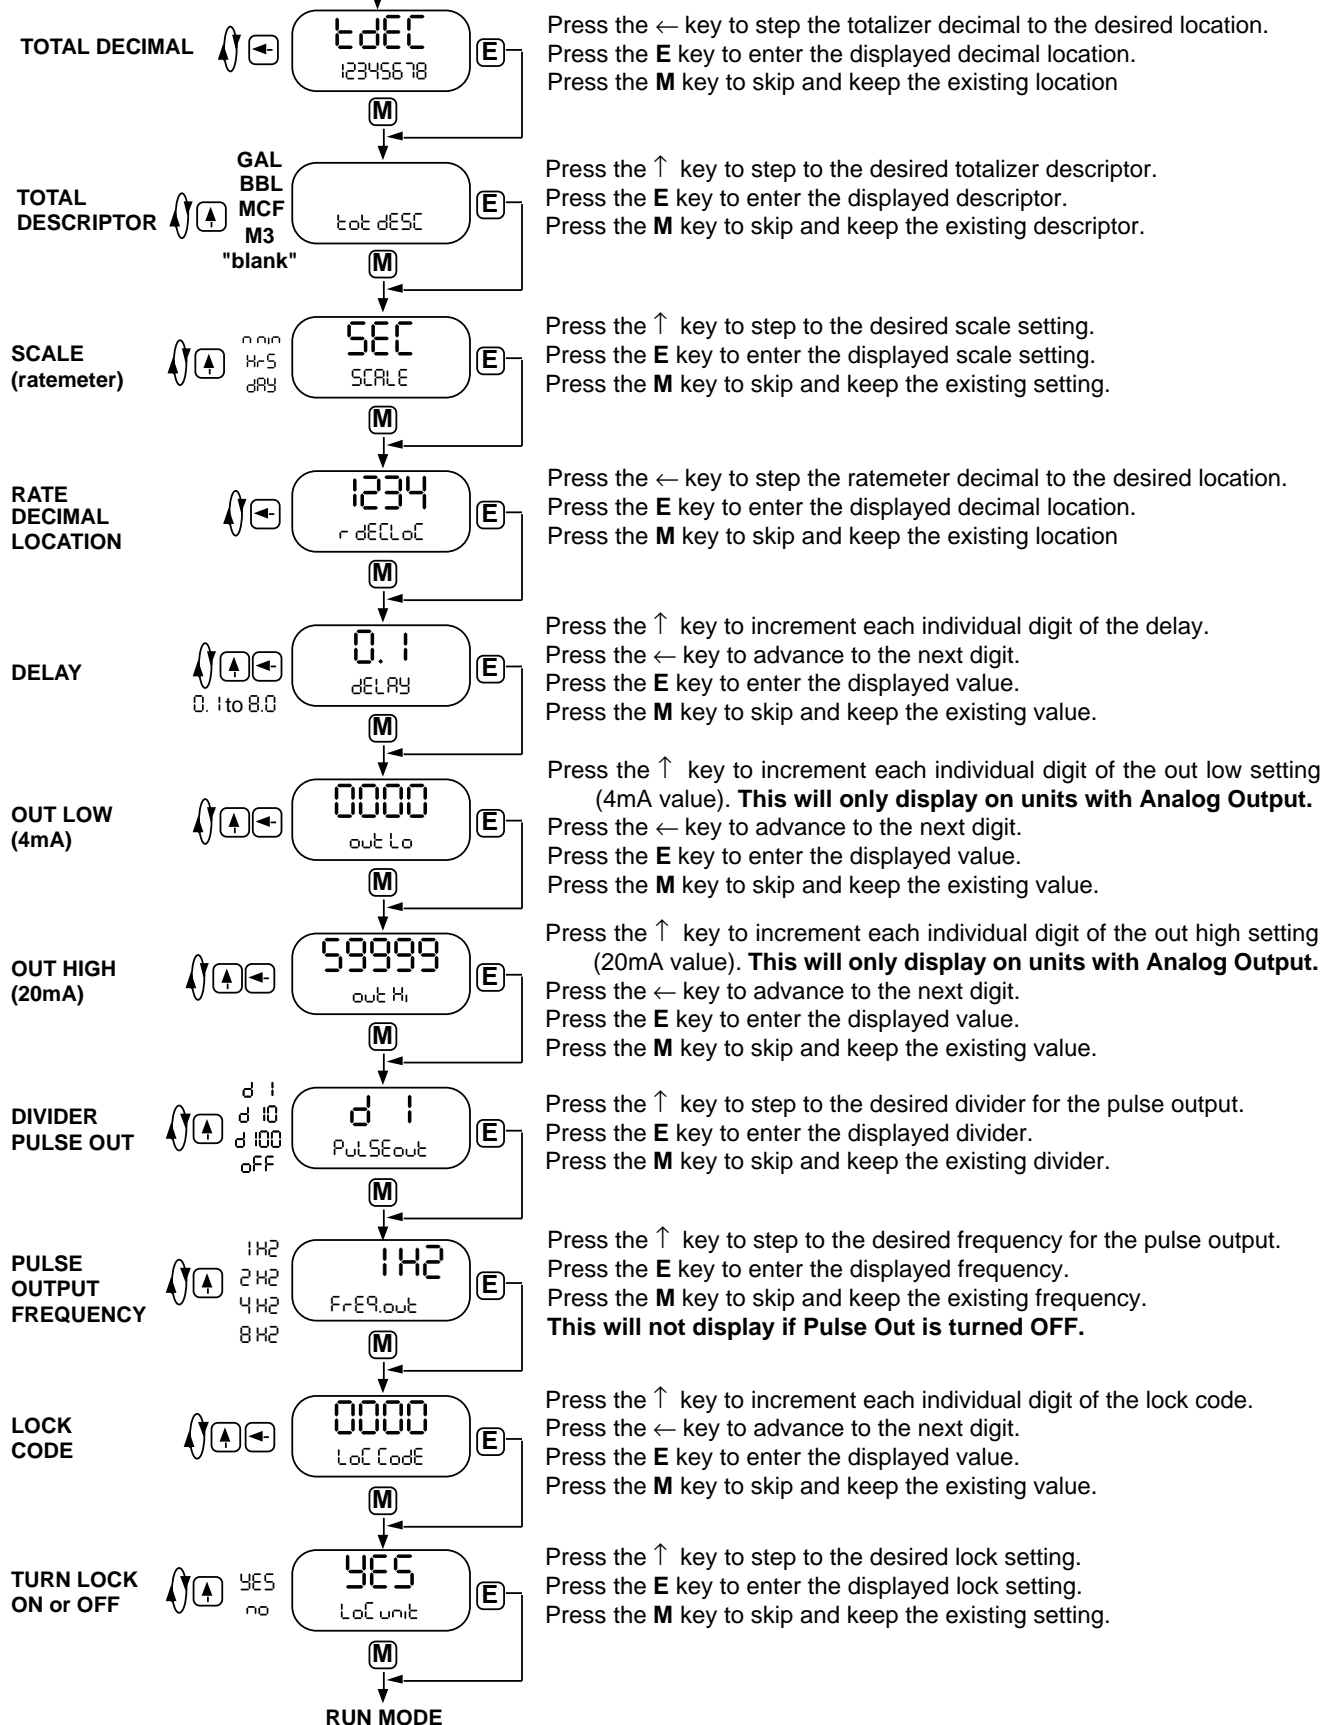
TOTAL DECIMAL

tdEC
12345678

E

M

Press the ← key to step the totalizer decimal to the desired location.
Press the **E** key to enter the displayed decimal location.
Press the **M** key to skip and keep the existing location

TOTAL DESCRIPTOR

GAL
BBL
MCF
M3
"blank"

tot dESC

E

M

Press the ↑ key to step to the desired totalizer descriptor.
Press the **E** key to enter the displayed descriptor.
Press the **M** key to skip and keep the existing descriptor.

SCALE (ratemeter)

n nin
Hrs
dAY

SEC
SCALE

E

M

Press the ↑ key to step to the desired scale setting.
Press the **E** key to enter the displayed scale setting.
Press the **M** key to skip and keep the existing setting.

RATE DECIMAL LOCATION

1234
r dECLoC

E

M

Press the ← key to step the ratemeter decimal to the desired location.
Press the **E** key to enter the displayed decimal location.
Press the **M** key to skip and keep the existing location

DELAY

0.1 to 8.0

0.1
dELAY

E

M

Press the ↑ key to increment each individual digit of the delay.
Press the ← key to advance to the next digit.
Press the **E** key to enter the displayed value.
Press the **M** key to skip and keep the existing value.

OUT LOW (4mA)

0000
out Lo

E

M

Press the ↑ key to increment each individual digit of the out low setting (4mA value). **This will only display on units with Analog Output.**
Press the ← key to advance to the next digit.
Press the **E** key to enter the displayed value.
Press the **M** key to skip and keep the existing value.

OUT HIGH (20mA)

59999
out Hi

E

M

Press the ↑ key to increment each individual digit of the out high setting (20mA value). **This will only display on units with Analog Output.**
Press the ← key to advance to the next digit.
Press the **E** key to enter the displayed value.
Press the **M** key to skip and keep the existing value.

DIVIDER PULSE OUT

d 1
d 10
d 100
oFF

d 1
PuLSEout

E

M

Press the ↑ key to step to the desired divider for the pulse output.
Press the **E** key to enter the displayed divider.
Press the **M** key to skip and keep the existing divider.

PULSE OUTPUT FREQUENCY

1 H2
2 H2
4 H2
8 H2

1 H2
FrEq.out

E

M

Press the ↑ key to step to the desired frequency for the pulse output.
Press the **E** key to enter the displayed frequency.
Press the **M** key to skip and keep the existing frequency.
**This will not display if Pulse Out is turned OFF.**

LOCK CODE

0000
LoC CodE

E

M

Press the ↑ key to increment each individual digit of the lock code.
Press the ← key to advance to the next digit.
Press the **E** key to enter the displayed value.
Press the **M** key to skip and keep the existing value.

TURN LOCK ON or OFF

YES
no

YES
LoC unit

E

M

Press the ↑ key to step to the desired lock setting.
Press the **E** key to enter the displayed lock setting.
Press the **M** key to skip and keep the existing setting.

RUN MODE